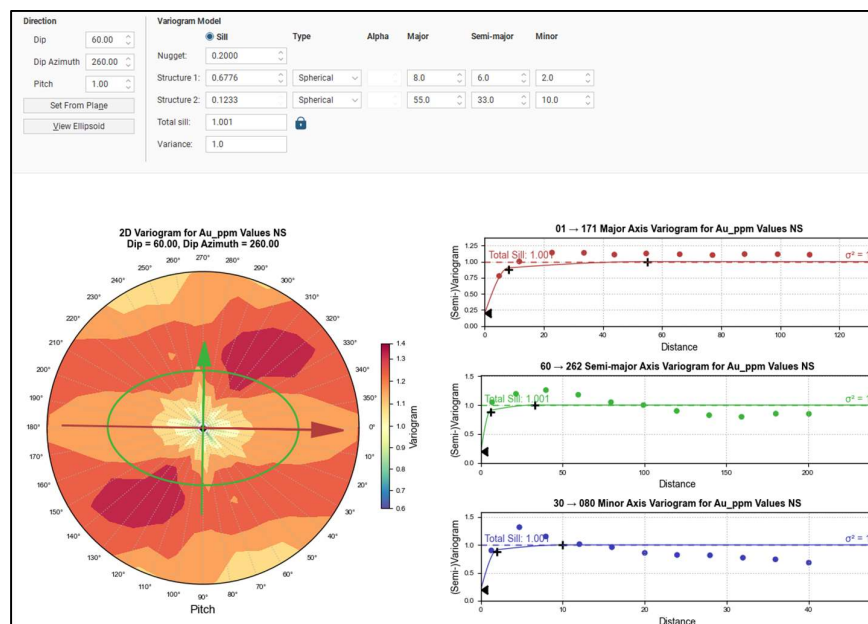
Direction

Dip 60.00
Dip Azimuth 260.00
Pitch 1.00
Set From Plane
View Ellipsoid

Variogram Model
Sill
Type Alpha Major Semi-major Minor
Nugget: 0.2000
Structure 1: 0.6776 Spherical 8.0 6.0 2.0
Structure 2: 0.1233 Spherical 55.0 33.0 10.0
Total sill: 1.001
Variance: 1.0

2D Variogram for Au_ppm Values NS
Dip = 60.00, Dip Azimuth = 260.00

270° 280° 290° 300° 310° 320° 330° 340° 350° 0° 10° 20° 30° 40° 50° 60° 70° 80° 90° 100° 110° 120° 130° 140° 150° 160° 170° 180° 190° 200° 210° 220° 230° 240° 250° 260°

Pitch

Variogram
1.4 1.3 1.2 1.1 1.0 0.9 0.8 0.7 0.6

01 → 171 Major Axis Variogram for Au_ppm Values NS
Total Sill: 1.001
$\sigma^2$ = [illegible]
(Semi-)Variogram
1.25 1.00 0.75 0.50 0.25 0.00
0 20 40 60 80 100 120
Distance

60 → 262 Semi-major Axis Variogram for Au_ppm Values NS
Total Sill: 1.001
$\sigma^2$ = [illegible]
(Semi-)Variogram
1.5 1.0 0.5 0.0
0 50 100 150 200
Distance

30 → 080 Minor Axis Variogram for Au_ppm Values NS
Total Sill: 1.001
$\sigma^2$ = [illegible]
(Semi-)Variogram
1.5 1.0 0.5 0.0
0 10 20 30 40
Distance